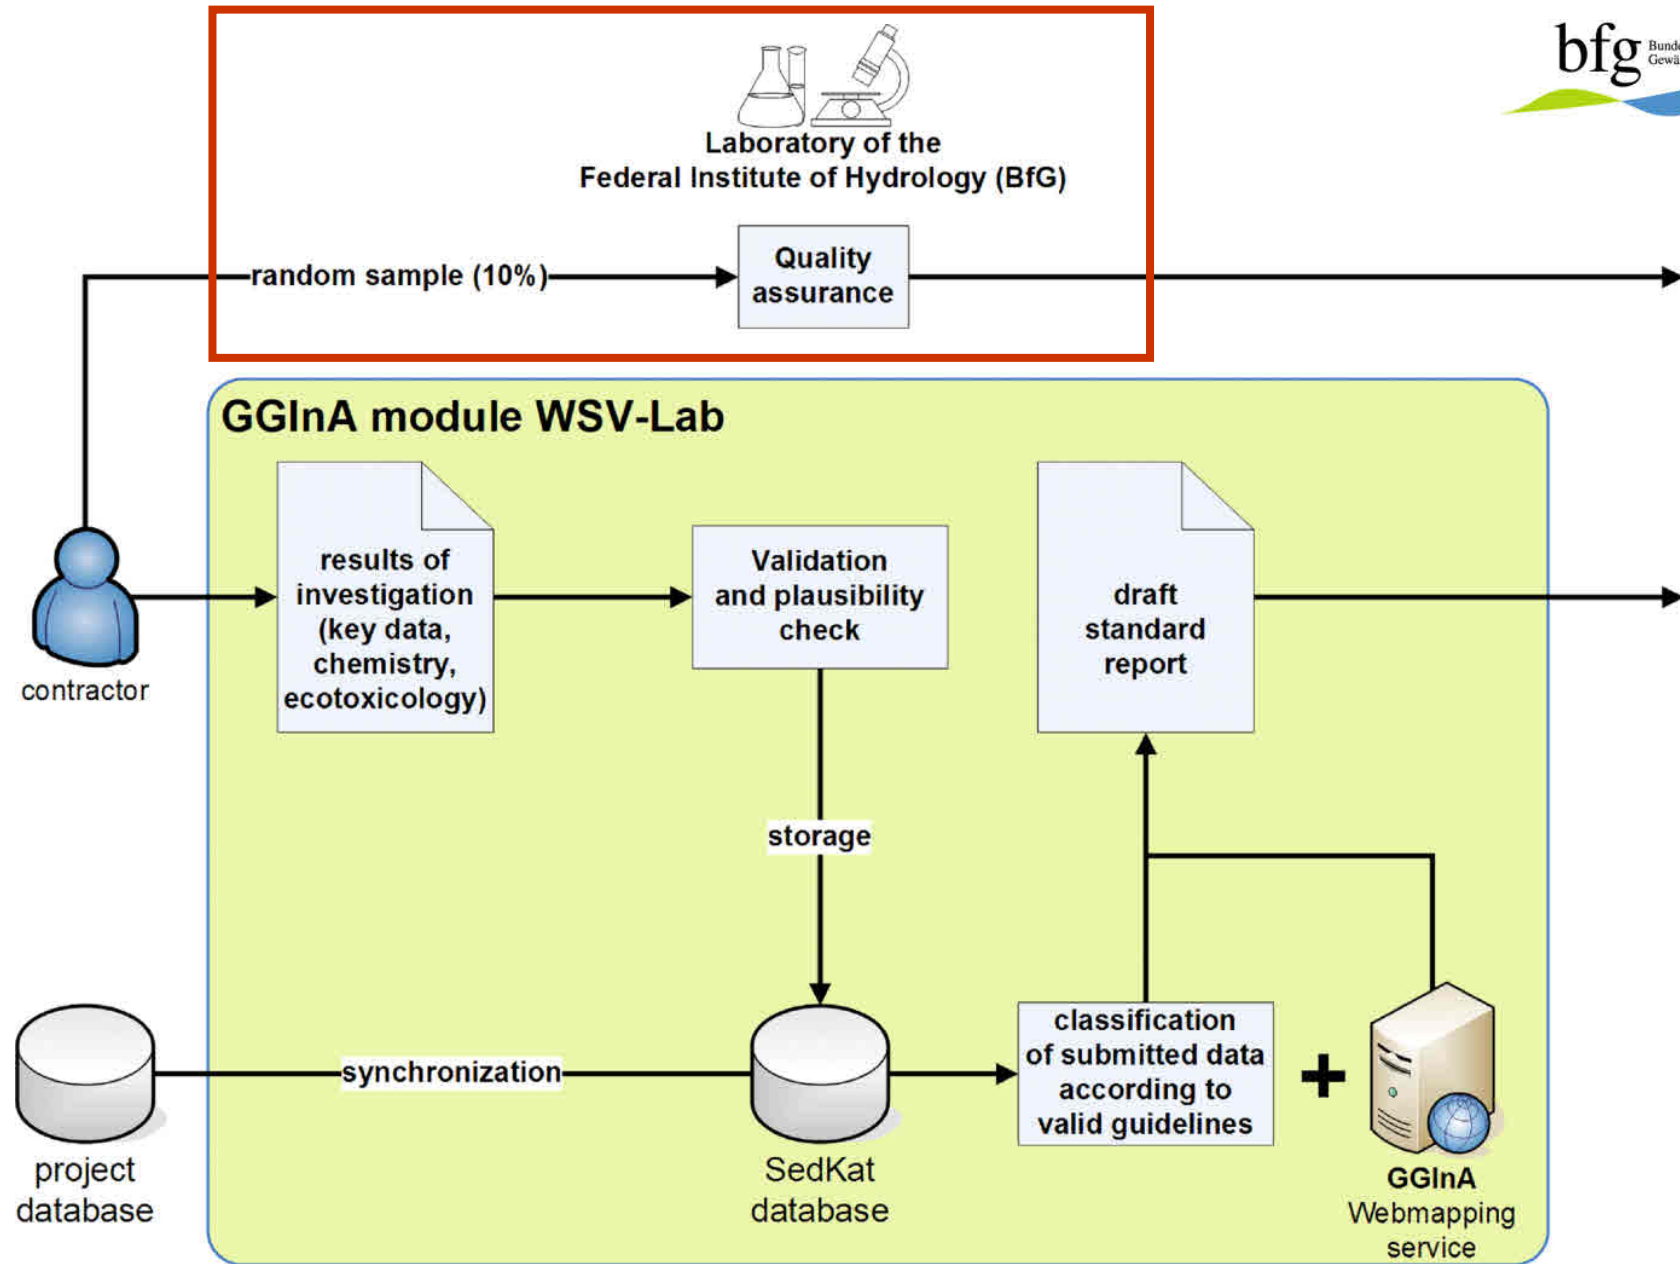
Laboratory of the
Federal Institute of Hydrology (BfG)

random sample (10%)

Quality assurance

bfg Bund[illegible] Gewä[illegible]

GGInA module WSV-Lab

contractor

results of investigation (key data, chemistry, ecotoxicology)

Validation and plausibility check

draft standard report

storage

project database

synchronization

SedKat database

classification of submitted data according to valid guidelines

+

GGInA Webmapping service